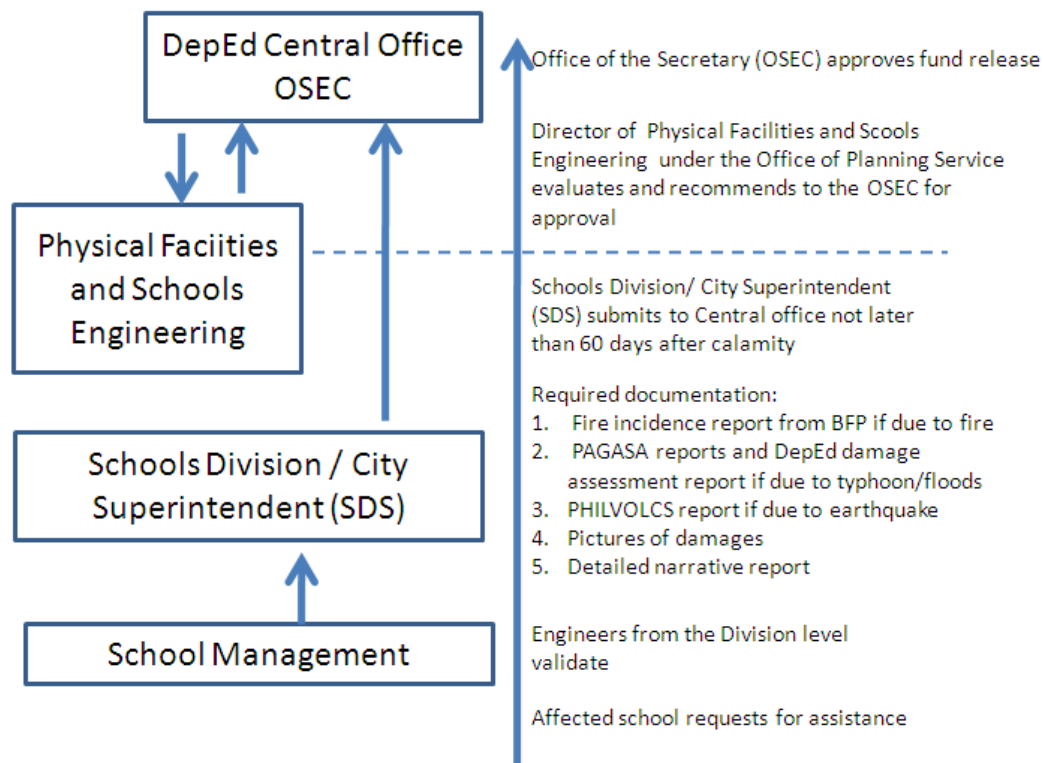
DepEd Central Office
OSEC

Physical Faciities and Schools Engineering

Schools Division / City Superintendent (SDS)

School Management

Office of the Secretary (OSEC) approves fund release

Director of Physical Facilities and Scools Engineering under the Office of Planning Service evaluates and recommends to the OSEC for approval

Schools Division/ City Superintendent (SDS) submits to Central office not later than 60 days after calamity

Required documentation:
1. Fire incidence report from BFP if due to fire
2. PAGASA reports and DepEd damage assessment report if due to typhoon/floods
3. PHILVOLCS report if due to earthquake
4. Pictures of damages
5. Detailed narrative report

Engineers from the Division level validate

Affected school requests for assistance